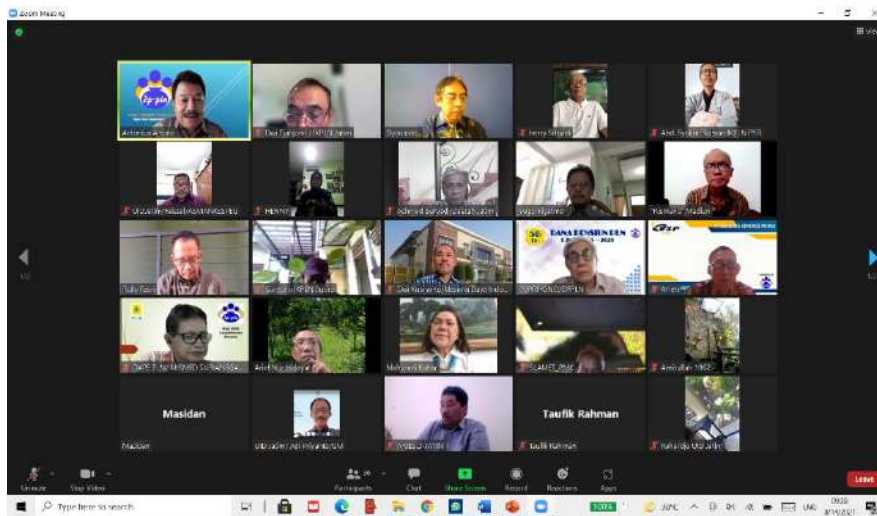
Zoom Meeting

View

Antonius Arianto
Dwi Gunarto (UID Jatim)
Gunarto
Ferry Sitanjk
Andi Syukur Sunaim KP INTRA
Ir. Zainal Arifin (Samarinda)
HENRY
Achmad Suroso
Sugiri Hadi
Kaharuddin Masiak
Tully Fauzi
Gunawan
Dwi Kuncoro Moaining Daya Indonesia
SUPRIYONO
Arief
DAPERTEMEN SUKANDAR
Ade Nurhidayat
Mohammad Bahri
SLAMET_2021
Amirullah_1952
Masidan
Masidan
UID Jateng Budi Priyanto
H. Iqbal
Taufik Rahman
Taufik Rahman
Suhardjo UID Jatim

DANA PENSIUN PLN

Unmute
Stop Video
Participants
Chat
Share Screen
Record
Reactions
Apps
Leave

Type here to search
30°C
09:20
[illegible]